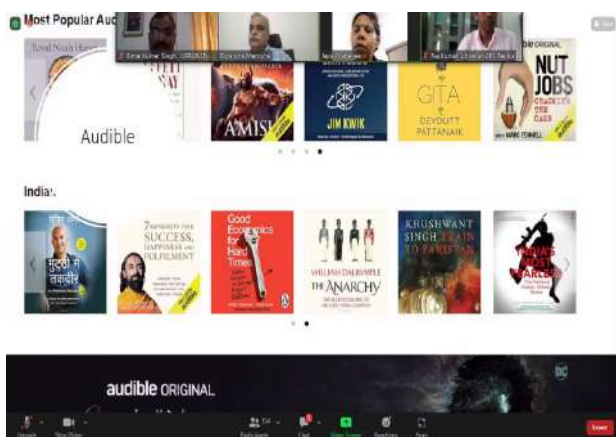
Most Popular Aud

Yuval Noah Harari

Audible

AMISH

JIM KWIK

GITA

DEVDUTT PATTANAIK

audible ORIGINAL

NUT JOBS

MARK FENNELL

India

मुट्ठी में तकदीर

7 MINDSETS FOR SUCCESS, HAPPINESS AND FULFILMENT

Good Economics for Hard Times

WILLIAM DALRYMPLE

THE ANARCHY

KHUSHWANT SINGH TRAIN TO PAKISTAN

INDIA'S MOST FEARLESS

audible ORIGINAL

End